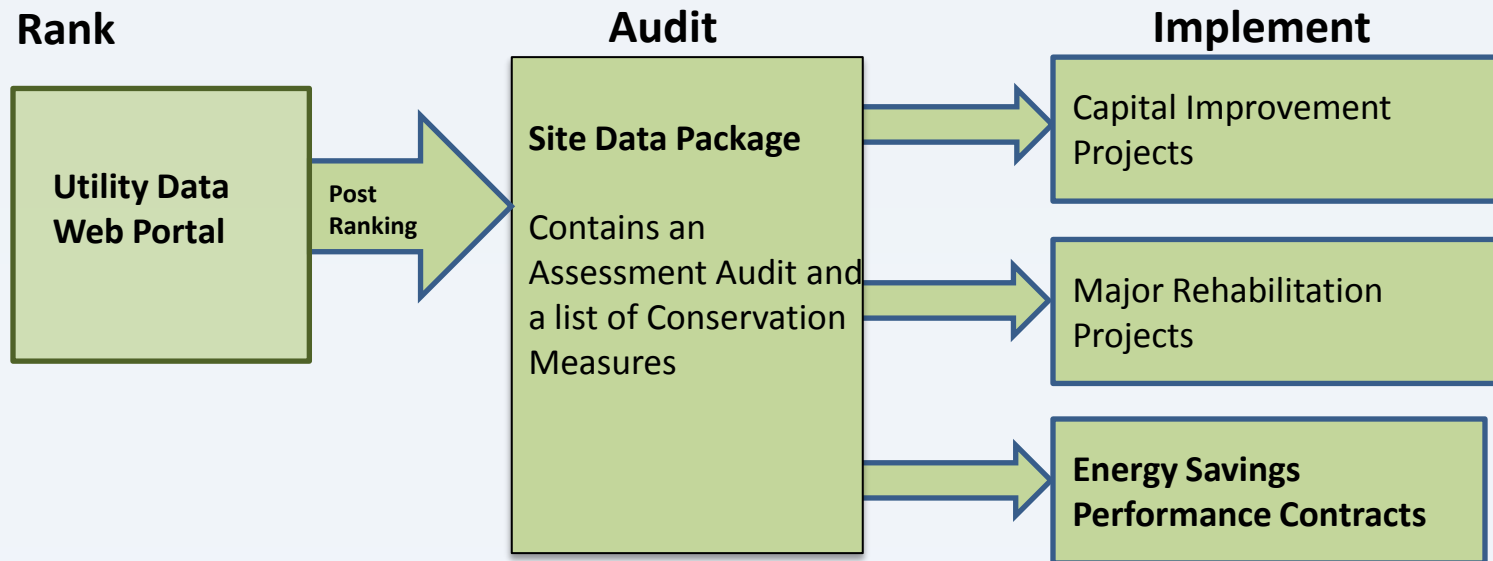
Rank

Utility Data Web Portal

Post Ranking

Audit

Site Data Package

Contains an Assessment Audit and a list of Conservation Measures

Implement

Capital Improvement Projects

Major Rehabilitation Projects

Energy Savings Performance Contracts